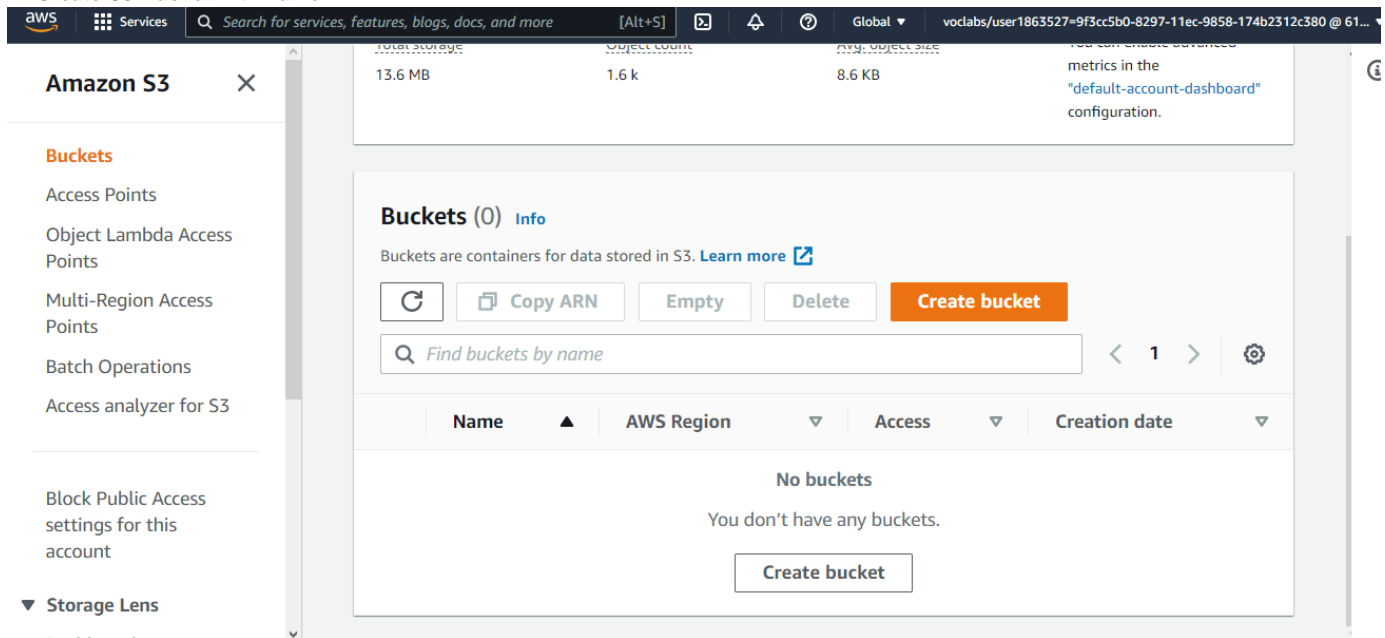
aws Services Search for services, features, blogs, docs, and more [Alt+S] Global ▼ voclabs/user1863527=9f3cc5b0-8297-11ec-9858-174b2312c380 @ 61...

Amazon S3

Buckets
Access Points
Object Lambda Access Points
Multi-Region Access Points
Batch Operations
Access analyzer for S3

Block Public Access settings for this account

▼ Storage Lens

Total storage
13.6 MB

Object count
1.6 k

Avg. object size
8.6 KB

You can enable advanced metrics in the "default-account-dashboard" configuration.

Buckets (0) Info

Buckets are containers for data stored in S3. Learn more

Copy ARN
Empty
Delete
Create bucket

Find buckets by name

1

| | Name | AWS Region | Access | Creation date |
|---|---|---|---|---|

No buckets

You don't have any buckets.

Create bucket